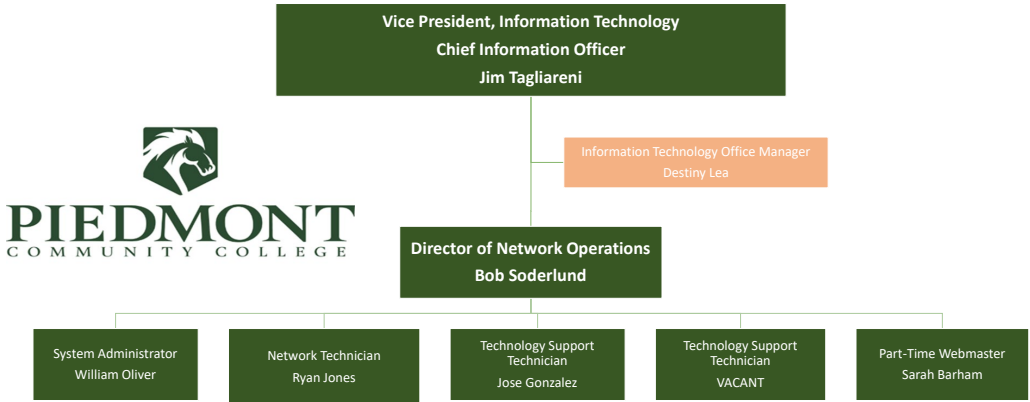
Vice President, Information Technology
Chief Information Officer
Jim Tagliareni

Information Technology Office Manager
Destiny Lea

PIEDMONT
COMMUNITY COLLEGE

Director of Network Operations
Bob Soderlund

System Administrator
William Oliver

Network Technician
Ryan Jones

Technology Support Technician
Jose Gonzalez

Technology Support Technician
VACANT

Part-Time Webmaster
Sarah Barham